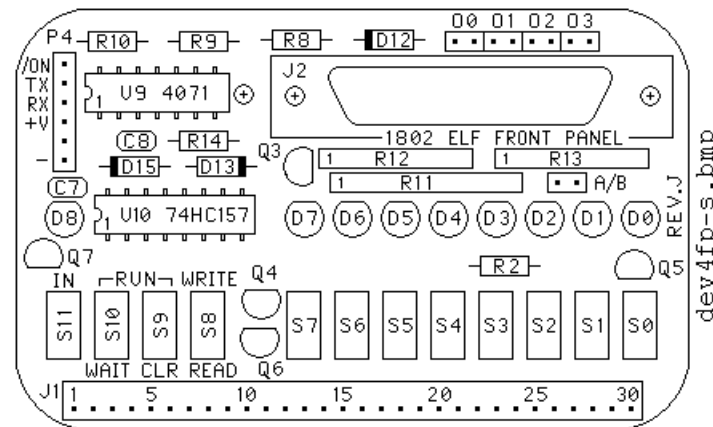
P4 R10 R9 R8 D12 00 01 02 03

/ON
TX
RX
+V
–

1 U9 4071

J2

C8 R14

1802 ELF FRONT PANEL

Q3

D15 D13

1 R12

1 R13

C7

1 R11

A/B

D8

1 U10 74HC157

D7 D6 D5 D4 D3 D2 D1 D0

REV.J

dev4fp-s.bmp

Q7

R2

Q5

IN RUN WRITE Q4

S11 S10 S9 S8 S7 S6 S5 S4 S3 S2 S1 S0

WAIT CLR READ Q6

J1 1 5 10 15 20 25 30